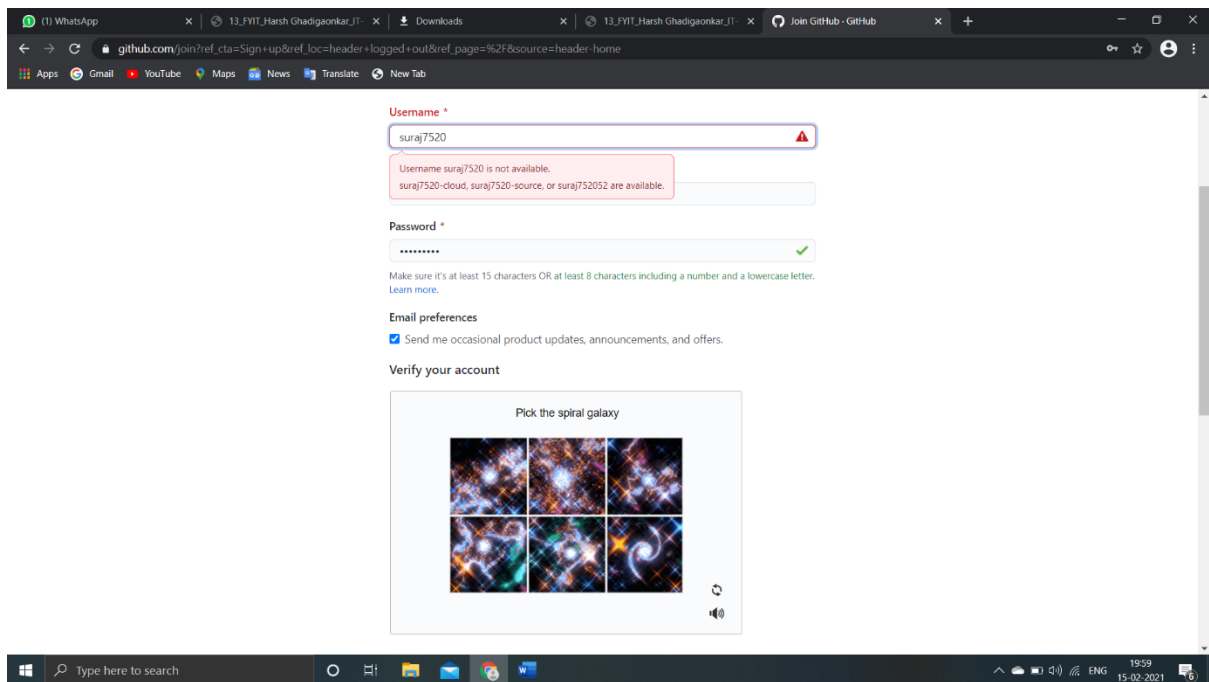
(1) WhatsApp ×
13_FYIT_Harsh Ghadigaonkar_IT- ×
Downloads ×
13_FYIT_Harsh Ghadigaonkar_IT- ×
Join GitHub - GitHub ×
+

github.com/join?ref_cta=Sign+up&ref_loc=header+logged+out&ref_page=%2F&source=header-home

Apps Gmail YouTube Maps News Translate New Tab

Username *

suraj7520

Username suraj7520 is not available.
suraj7520-cloud, suraj7520-source, or suraj752052 are available.

Password *

••••••••••

Make sure it's at least 15 characters OR at least 8 characters including a number and a lowercase letter. Learn more.

Email preferences

Send me occasional product updates, announcements, and offers.

Verify your account

Pick the spiral galaxy

Type here to search

ENG 19:59 15-02-2021